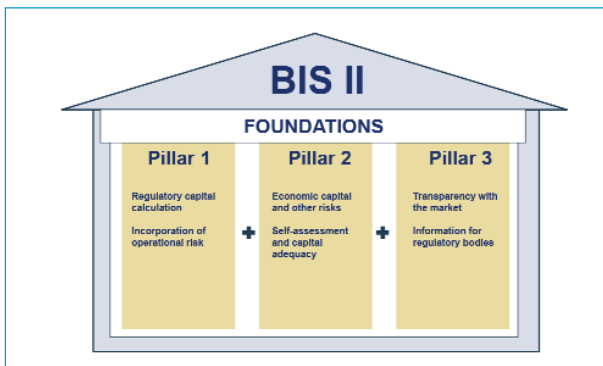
BIS II

FOUNDATIONS

Pillar 1

Regulatory capital calculation

Incorporation of operational risk

+

Pillar 2

Economic capital and other risks

Self-assessment and capital adequacy

+

Pillar 3

Transparency with the market

Information for regulatory bodies